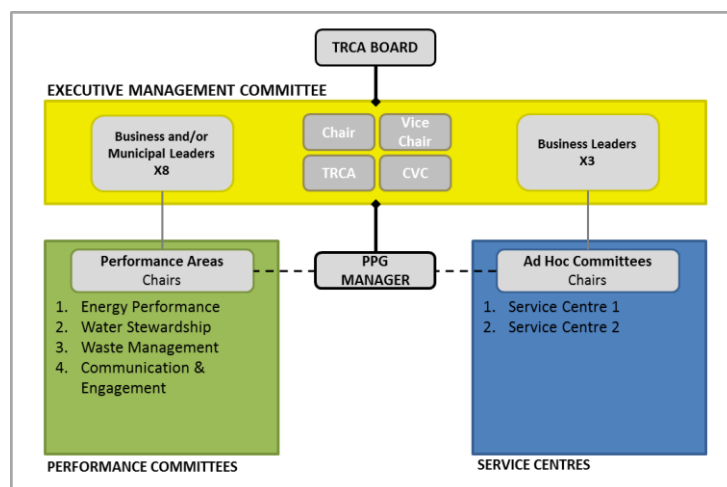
TRCA BOARD

EXECUTIVE MANAGEMENT COMMITTEE

Business and/or Municipal Leaders X8

Chair

Vice Chair

TRCA

CVC

Business Leaders X3

Performance Areas Chairs

1. Energy Performance
2. Water Stewardship
3. Waste Management
4. Communication & Engagement

PPG MANAGER

Ad Hoc Committees Chairs

1. Service Centre 1
2. Service Centre 2

PERFORMANCE COMMITTEES

SERVICE CENTRES